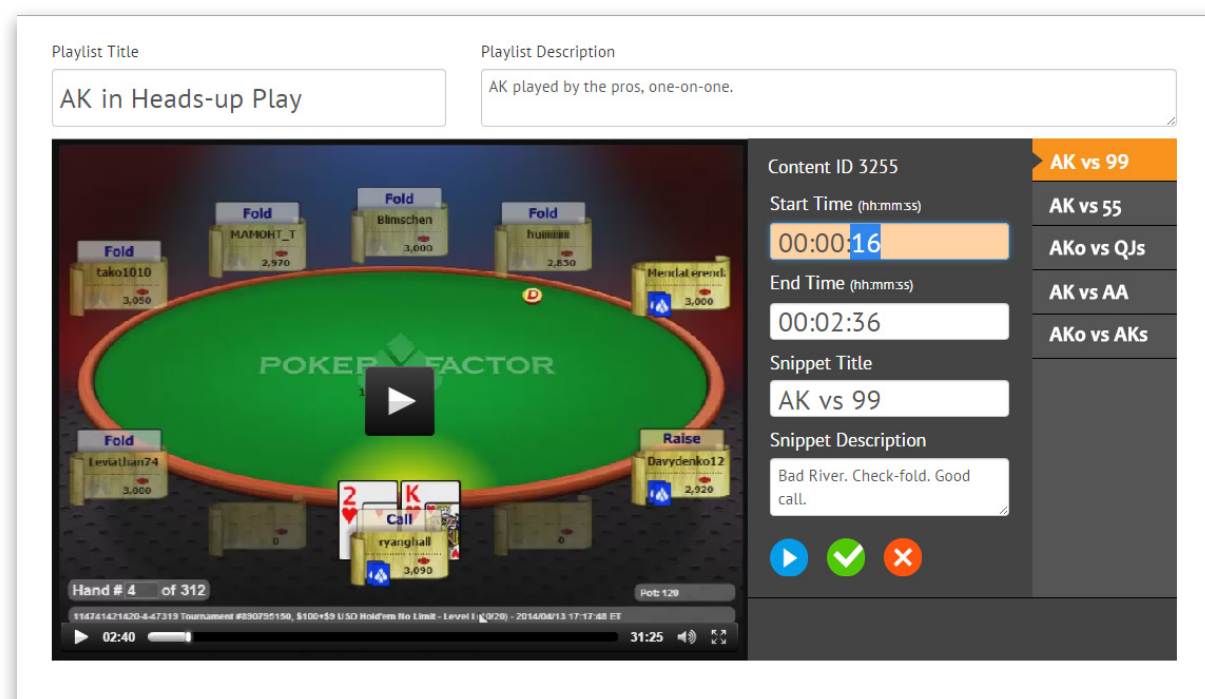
Playlist Title

AK in Heads-up Play

Playlist Description

AK played by the pros, one-on-one.

Fold
tako1010
3,050

Fold
MAMOHT_T
2,970

Fold
Blimschen
3,000

Fold
humm
2,850

MendaLerend
3,000

POKER FACTOR

Fold
Leviathan74
3,000

Raise
Davydenko12
2,920

0

Call
ryanghall
3,090

0

Hand # 4 of 312

Pot: 120

114741421420-4-47319 Tournament #890795150, $100+$9 USD Hold'em No Limit - Level I (10/20) - 2014/04/13 17:17:48 ET

02:40

31:25

Content ID 3255

Start Time (hh:mm:ss)

00:00:16

End Time (hh:mm:ss)

00:02:36

Snippet Title

AK vs 99

Snippet Description

Bad River. Check-fold. Good call.

AK vs 99

AK vs 55

AKo vs QJs

AK vs AA

AKo vs AKs